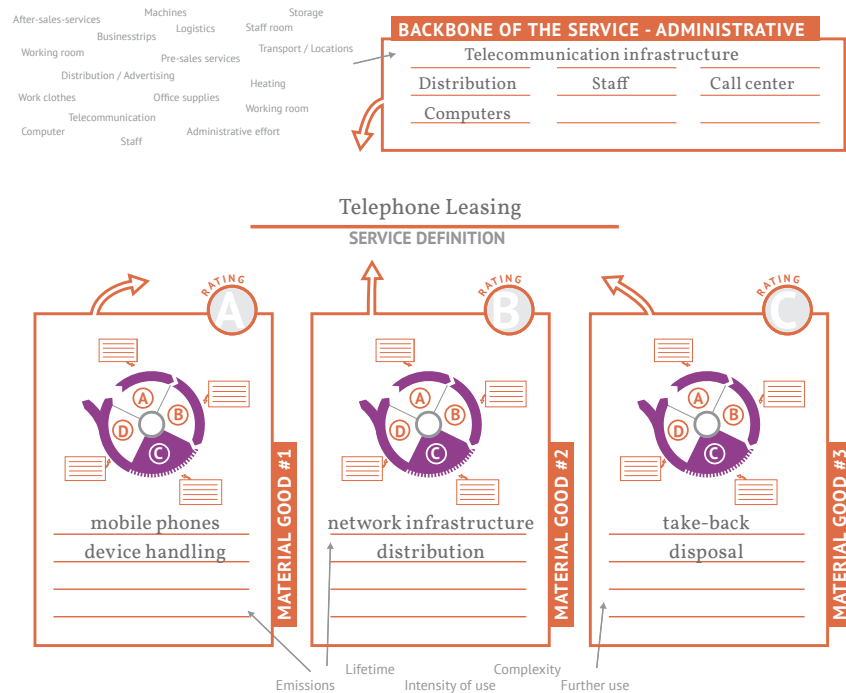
After-sales-services
Machines
Storage
Businesstrips
Logistics
Staff room
Working room
Pre-sales services
Transport / Locations
Distribution / Advertising
Heating
Work clothes
Office supplies
Working room
Telecommunication
Computer
Administrative effort
Staff

BACKBONE OF THE SERVICE - ADMINISTRATIVE
Telecommunication infrastructure
Distribution
Staff
Call center
Computers

Telephone Leasing
SERVICE DEFINITION

RATING
A
A
B
D
C
mobile phones
device handling
MATERIAL GOOD #1

RATING
B
A
B
D
C
network infrastructure
distribution
MATERIAL GOOD #2

RATING
C
A
B
D
C
take-back
disposal
MATERIAL GOOD #3

Emissions
Lifetime
Intensity of use
Complexity
Further use